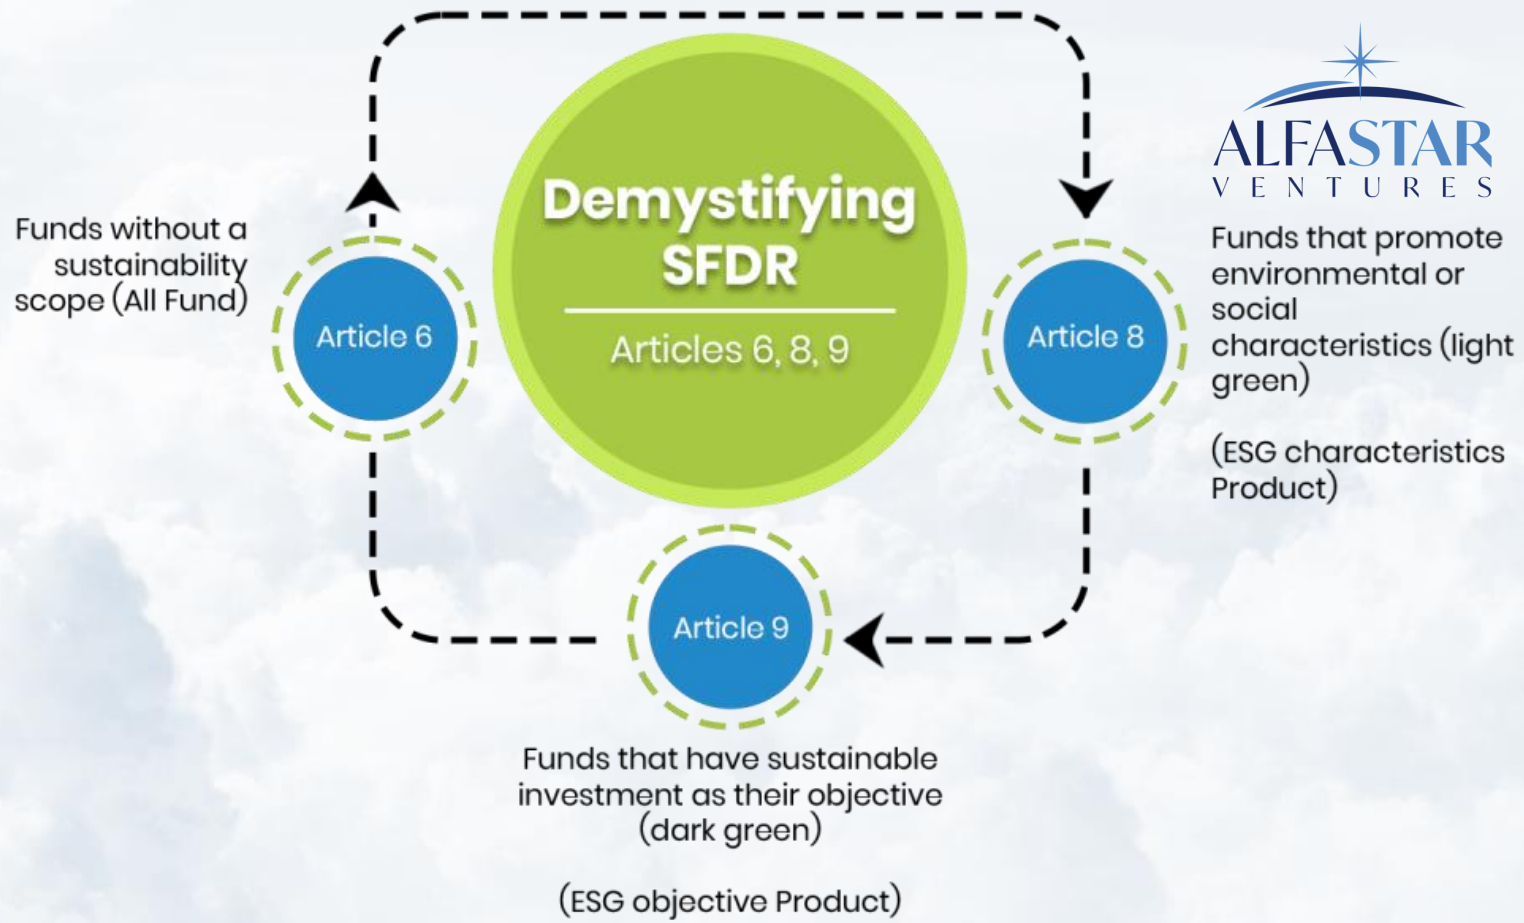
ALFASTAR
VENTURES

Demystifying SFDR

Articles 6, 8, 9

Funds without a sustainability scope (All Fund)

Article 6

Article 8

Funds that promote environmental or social characteristics (light green)

(ESG characteristics Product)

Article 9

Funds that have sustainable investment as their objective (dark green)

(ESG objective Product)